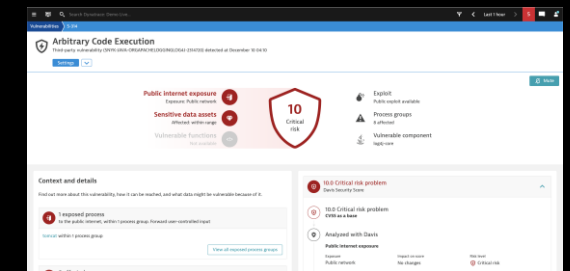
Search Dynatrace, Metric Crow... Last 1 hour

Vulnerabilities S-314

Arbitrary Code Execution

Third-party vulnerability CVE... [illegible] detected at December 10 04:10

Settings

Mute

Public internet exposure
Exposure: Public network

Sensitive data assets
Affected: within range

Vulnerable functions
Not available

10
Critical
risk

Exploit
Public exploit available

Process groups
6 affected

Vulnerable component
log4j-core

Context and details

Find out more about this vulnerability, how it can be reached, and what data might be vulnerable because of it.

1 exposed process
to the public internet; within 1 process group. Forward user-controlled input

Details within 1 process group

View all exposed process groups

10.0 Critical risk problem
Davis Security Score

10.0 Critical risk problem
CVSS as a base

Analyzed with Davis

Public internet exposure

| Exposure | Impact on score | Risk level |
|---|---|---|
| Public network | No changes | Critical risk |